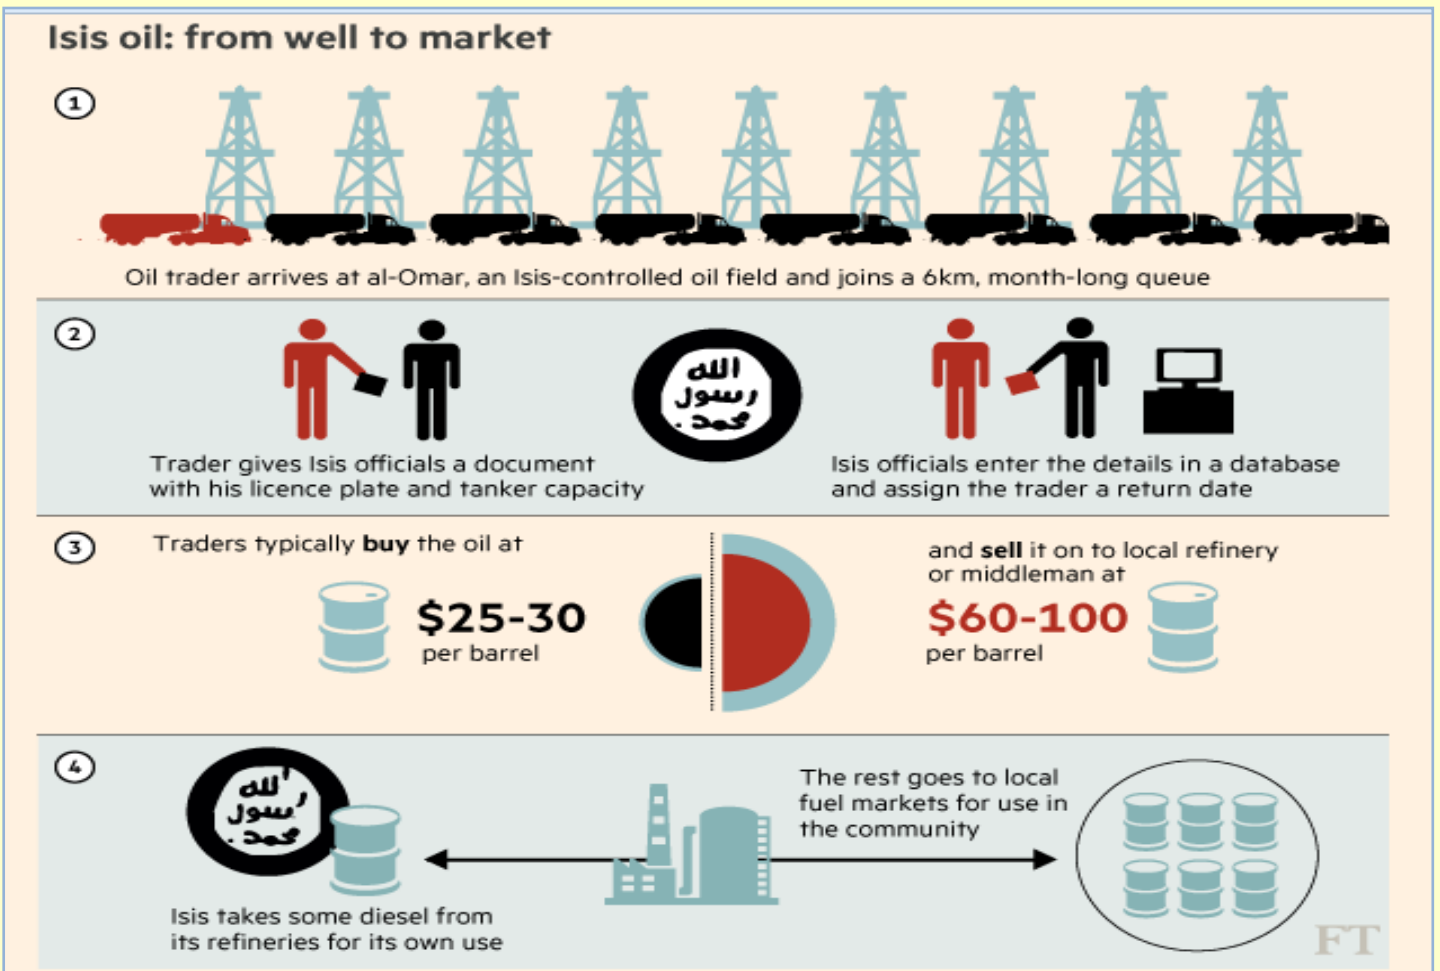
Isis oil: from well to market

1

Oil trader arrives at al-Omar, an Isis-controlled oil field and joins a 6km, month-long queue

2

Trader gives Isis officials a document with his licence plate and tanker capacity

الله
رسول
محمد

Isis officials enter the details in a database and assign the trader a return date

3

Traders typically **buy** the oil at

$25-30
per barrel

and **sell** it on to local refinery or middleman at

$60-100
per barrel

4

الله
رسول
محمد

Isis takes some diesel from its refineries for its own use

The rest goes to local fuel markets for use in the community

FT